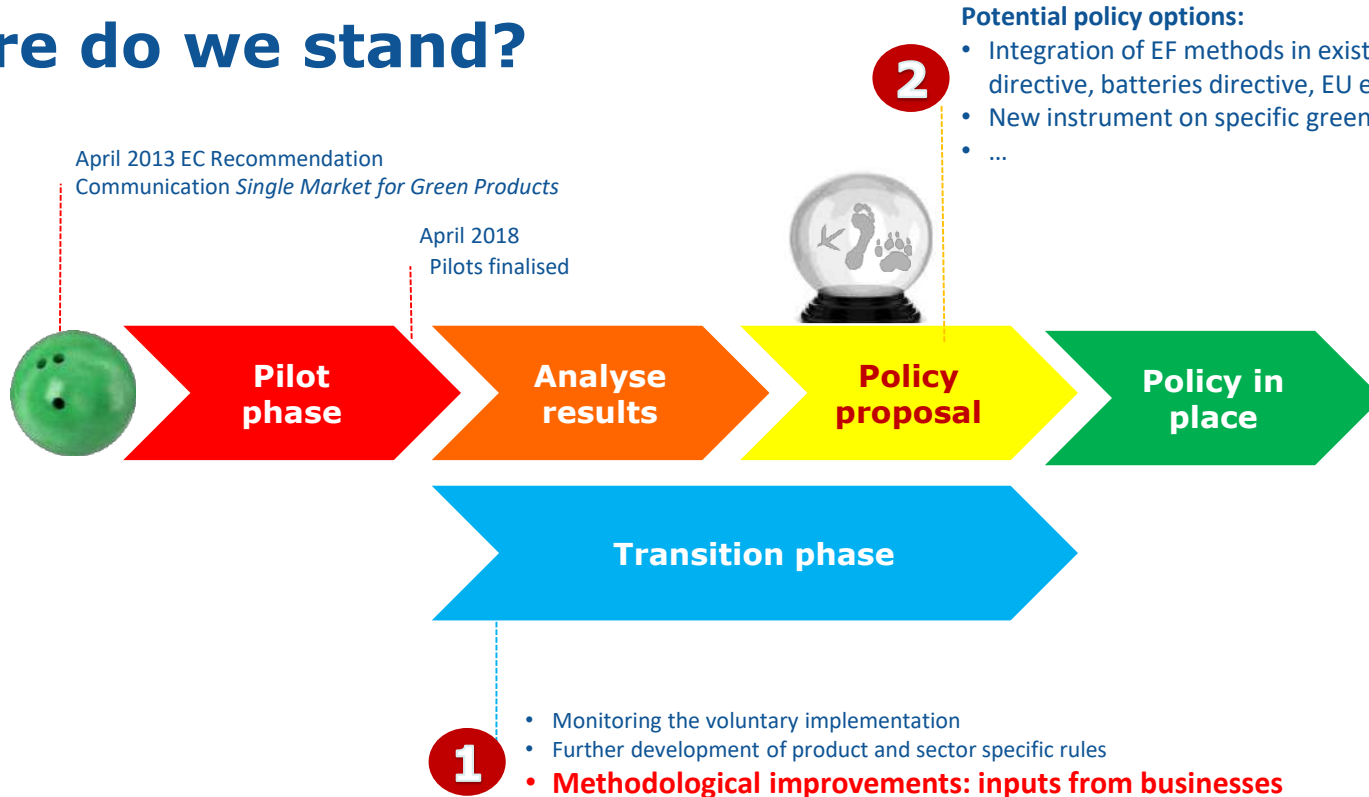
re do we stand?

Potential policy options:
• Integration of EF methods in exist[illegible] directive, batteries directive, EU e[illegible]
• New instrument on specific green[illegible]
• ...

2

April 2013 EC Recommendation
Communication *Single Market for Green Products*

April 2018
Pilots finalised

Pilot phase

Analyse results

Policy proposal

Policy in place

Transition phase

1

• Monitoring the voluntary implementation
• Further development of product and sector specific rules
• Methodological improvements: inputs from businesses